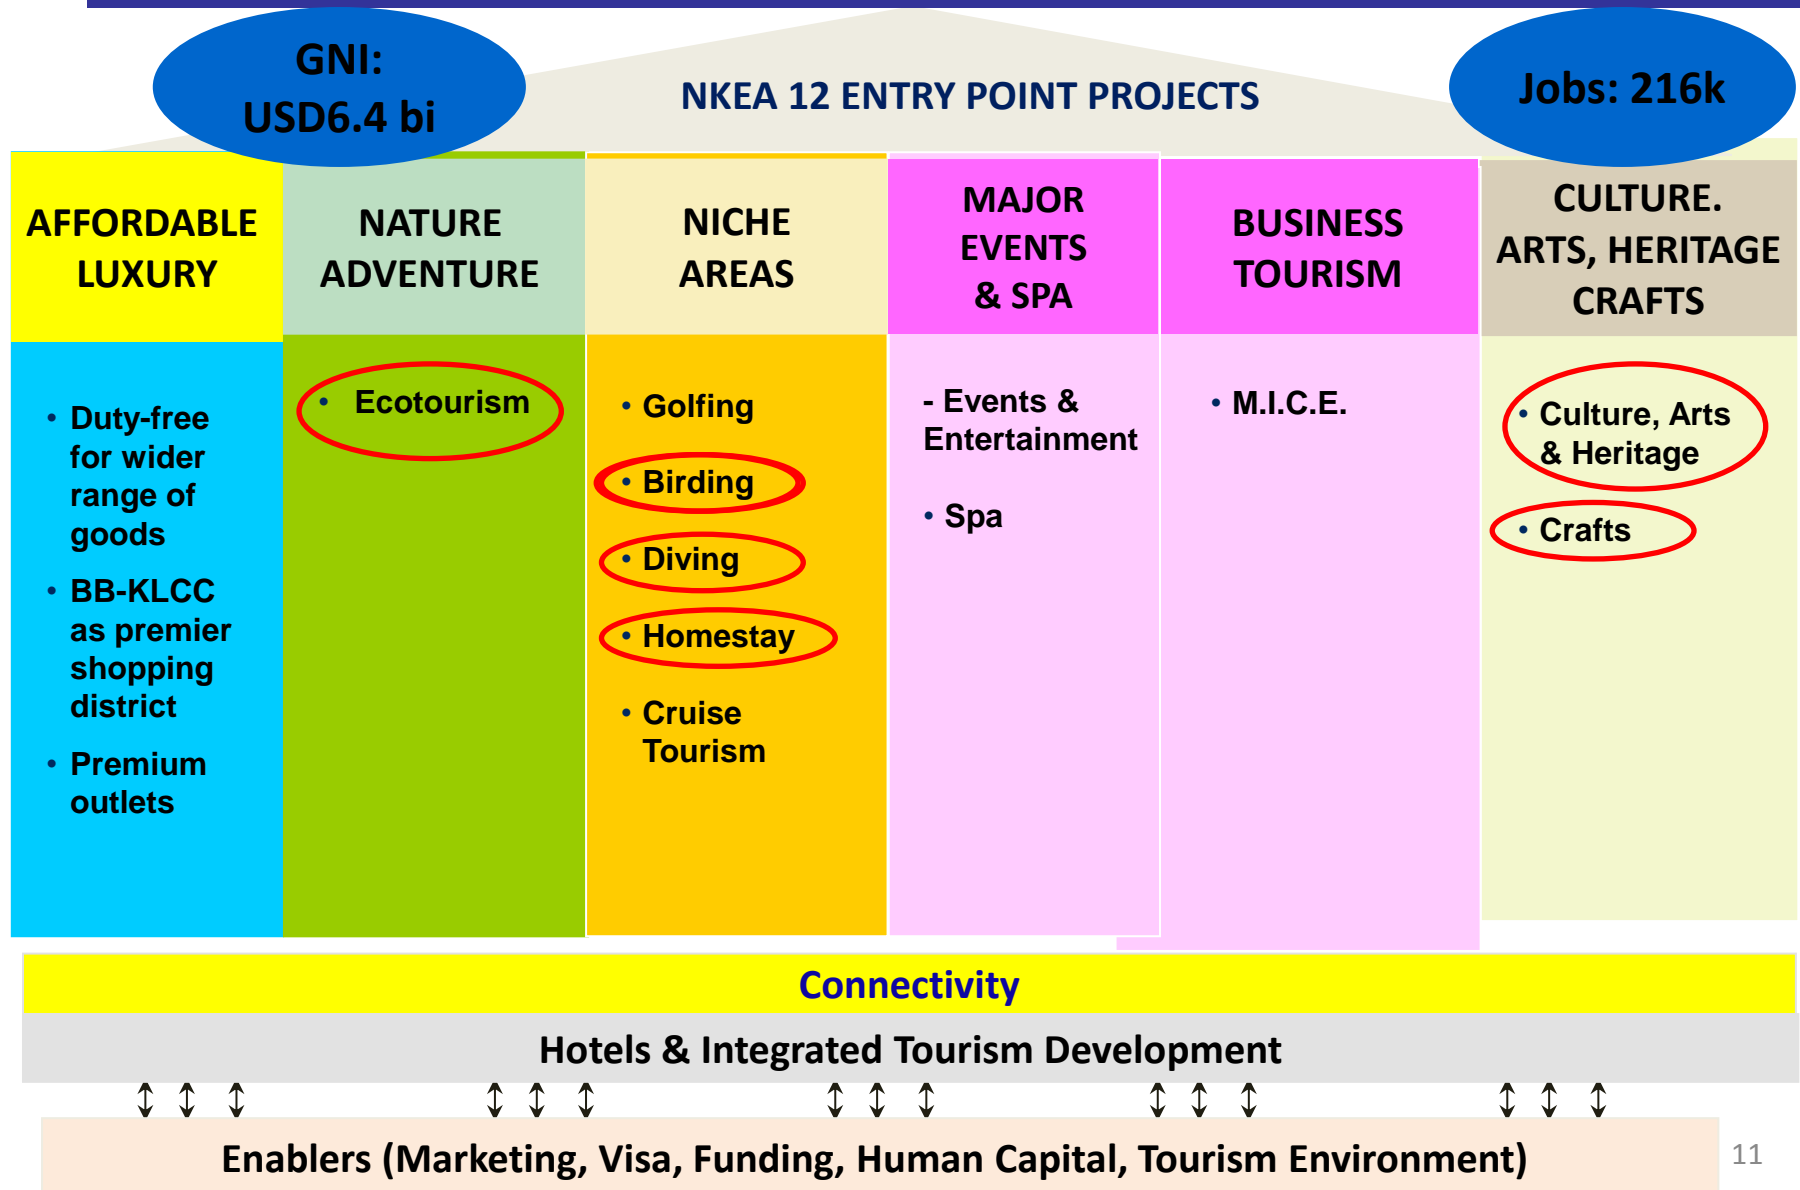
GNI: USD6.4 bi

NKEA 12 ENTRY POINT PROJECTS

Jobs: 216k

| AFFORDABLE LUXURY | NATURE ADVENTURE | NICHE AREAS | MAJOR EVENTS & SPA | BUSINESS TOURISM | CULTURE. ARTS, HERITAGE CRAFTS |
|---|---|---|---|---|---|
| • Duty-free for wider range of goods<br>• BB-KLCC as premier shopping district<br>• Premium outlets | • Ecotourism | • Golfing<br>• Birding<br>• Diving<br>• Homestay<br>• Cruise Tourism | - Events & Entertainment<br>• Spa | • M.I.C.E. | • Culture, Arts & Heritage<br>• Crafts |

Connectivity

Hotels & Integrated Tourism Development

Enablers (Marketing, Visa, Funding, Human Capital, Tourism Environment)

11